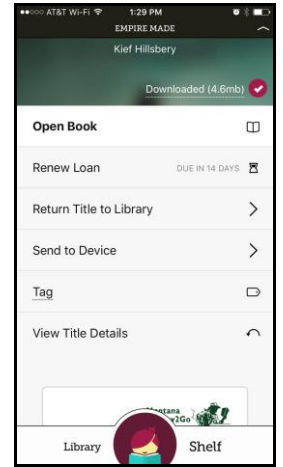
●●○○○ AT&T Wi-Fi 1:29 PM

EMPIRE MADE

Kief Hillsbery

Downloaded (4.6mb)

Open Book

Renew Loan DUE IN 14 DAYS

Return Title to Library

Send to Device

Tag

View Title Details

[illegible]ontana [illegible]2Go

Library

Shelf